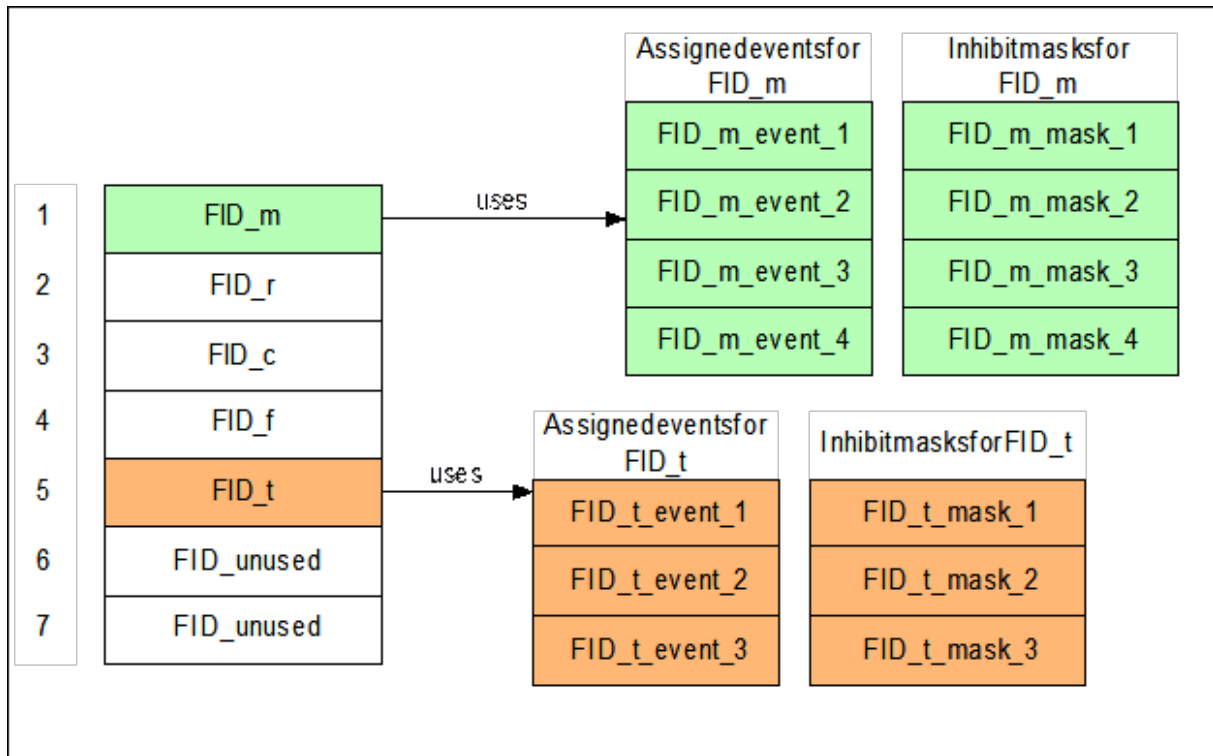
Assignedeventsfor FID_m

Inhibitmasksfor FID_m

FID_m_event_1

FID_m_event_2

FID_m_event_3

FID_m_event_4

FID_m_mask_1

FID_m_mask_2

FID_m_mask_3

FID_m_mask_4

1
2
3
4
5
6
7

FID_m
FID_r
FID_c
FID_f
FID_t
FID_unused
FID_unused

uses

uses

Assignedeventsfor FID_t

InhibitmasksforFID_t

FID_t_event_1

FID_t_event_2

FID_t_event_3

FID_t_mask_1

FID_t_mask_2

FID_t_mask_3